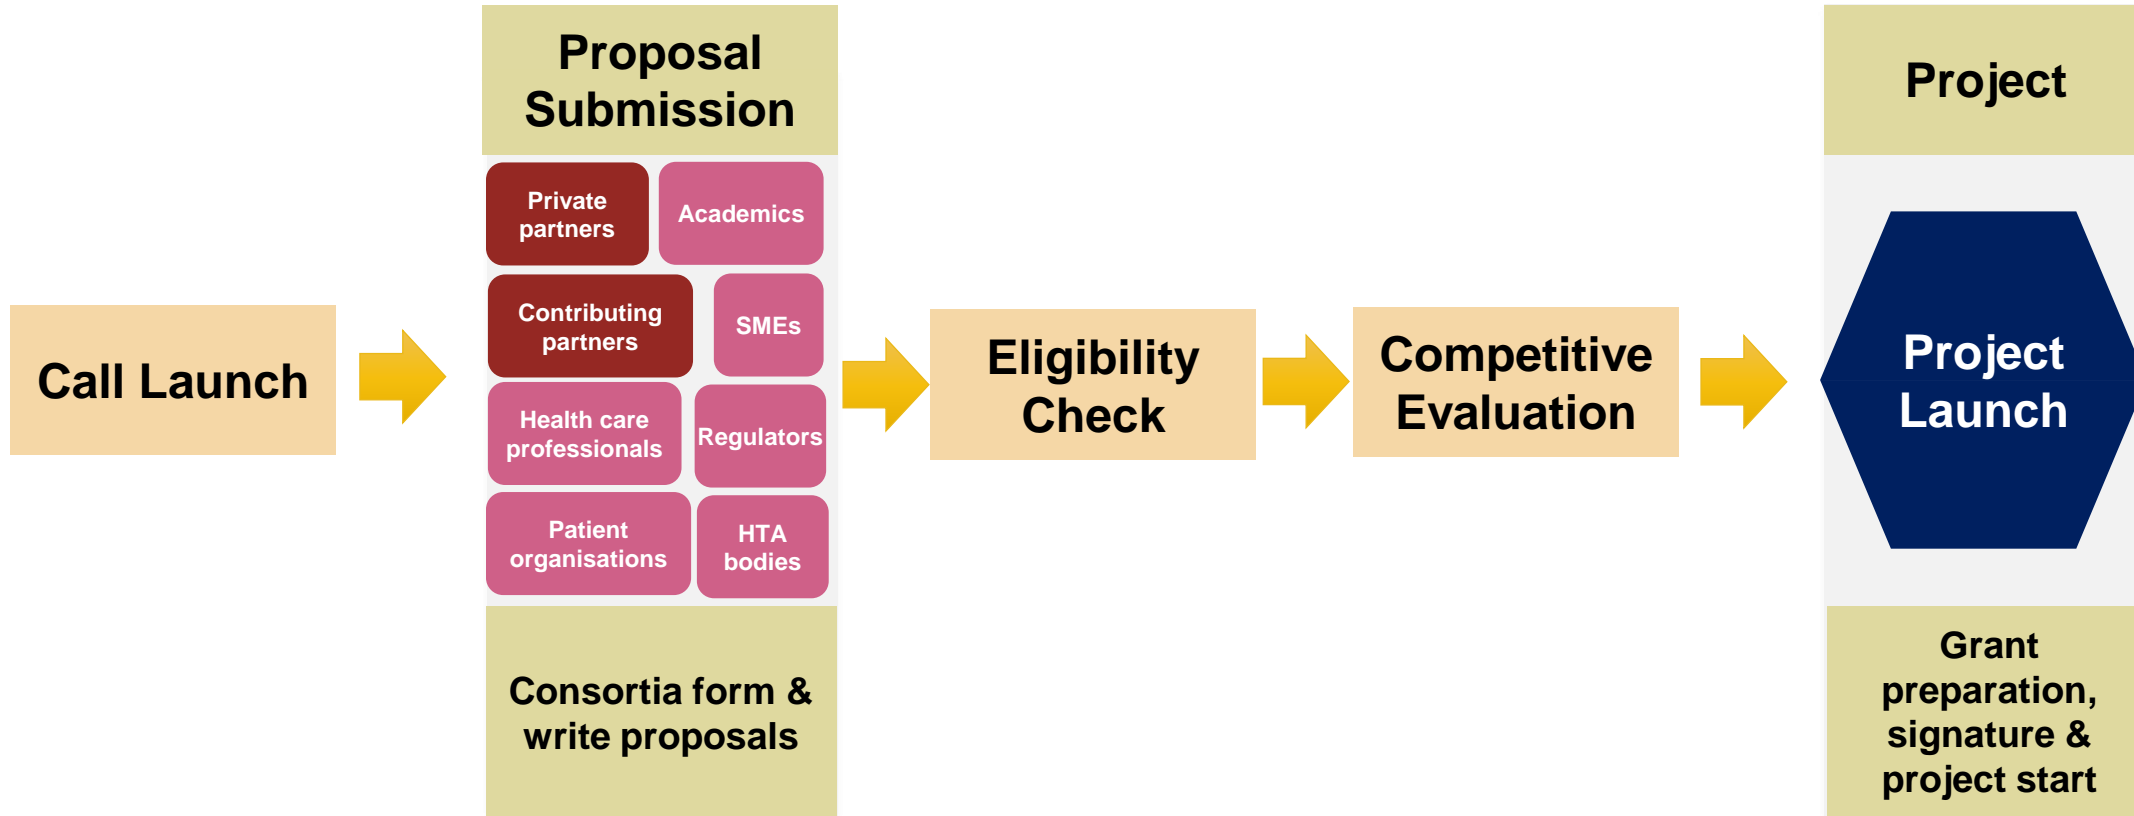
Call Launch

Proposal Submission

Private partners

Academics

Contributing partners

SMEs

Health care professionals

Regulators

Patient organisations

HTA bodies

Consortia form & write proposals

Eligibility Check

Competitive Evaluation

Project

Project Launch

Grant preparation, signature & project start